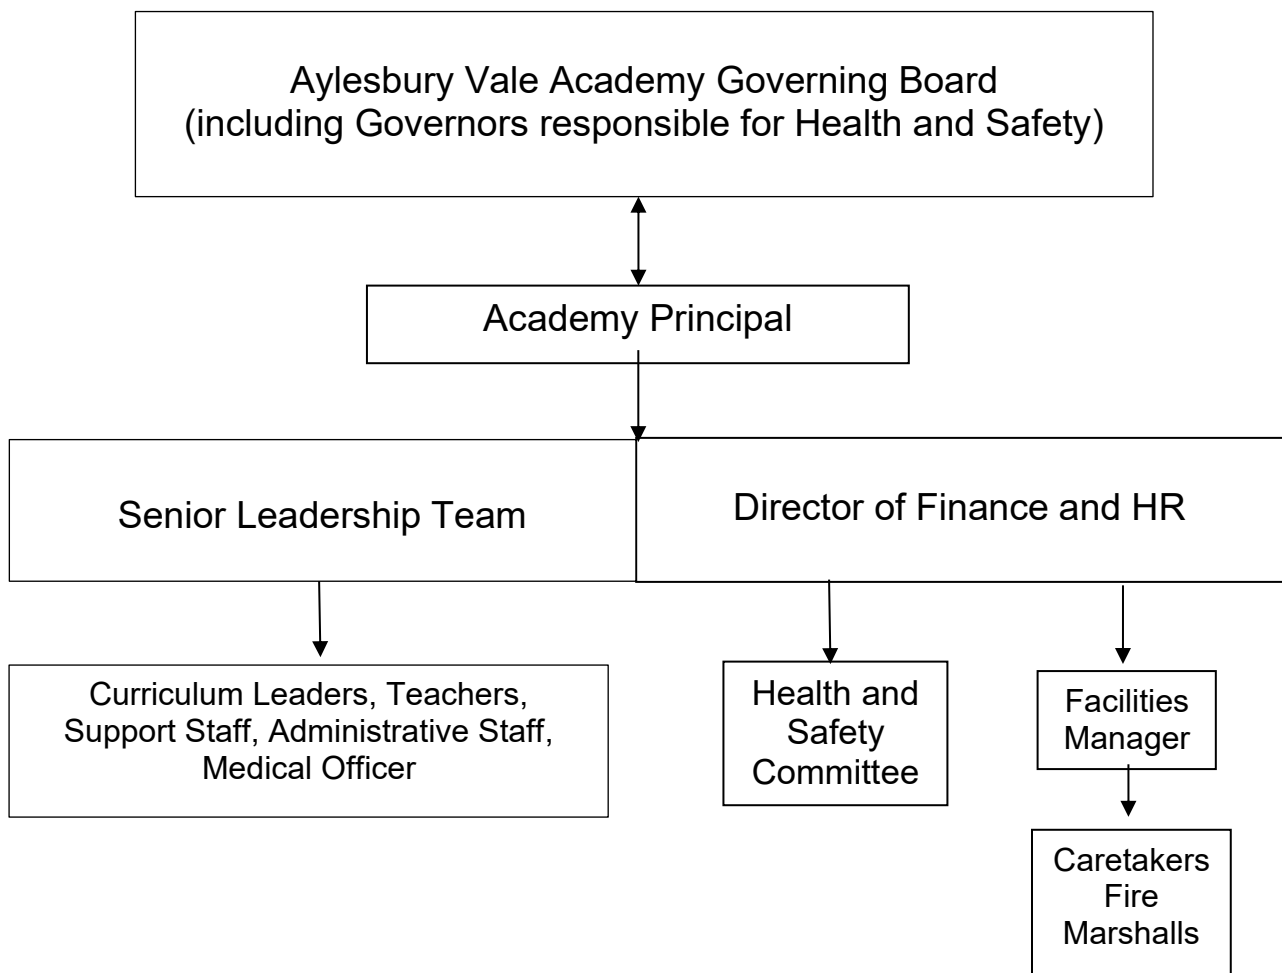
Aylesbury Vale Academy Governing Board
(including Governors responsible for Health and Safety)

Academy Principal

Senior Leadership Team

Director of Finance and HR

Curriculum Leaders, Teachers, Support Staff, Administrative Staff, Medical Officer

Health and Safety Committee

Facilities Manager

Caretakers
Fire
Marshalls